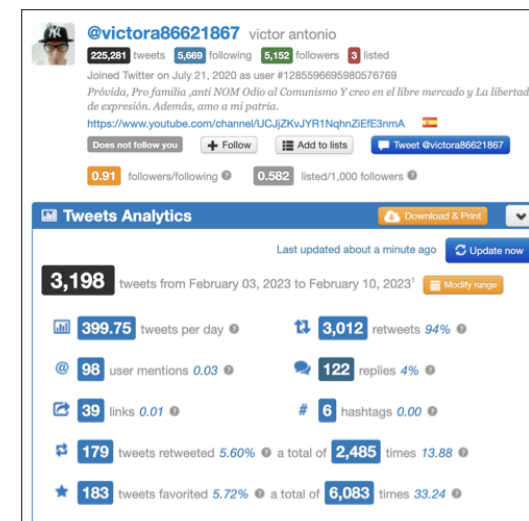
@victora86621867 victor antonio

225,281 tweets 5,669 following 5,152 followers 3 listed

Joined Twitter on July 21, 2020 as user #1285596695980576769

Próvida, Pro família ,anti NOM Odio al Comunismo Y creo en el libre mercado y La libertad de expresión. Además, amo a mi patria.

https://www.youtube.com/channel/UCJjZKvJYR1NqhnZiEfE3nmA

Does not follow you | Follow | Add to lists | Tweet @victora86621867

0.91 followers/following | 0.582 listed/1,000 followers

Tweets Analytics | Download & Print

Last updated about a minute ago | Update now

3,198 tweets from February 03, 2023 to February 10, 2023¹ | Modify range

399.75 tweets per day

3,012 retweets 94%

98 user mentions 0.03

122 replies 4%

39 links 0.01

6 hashtags 0.00

179 tweets retweeted 5.60% a total of 2,485 times 13.88

183 tweets favorited 5.72% a total of 6,083 times 33.24